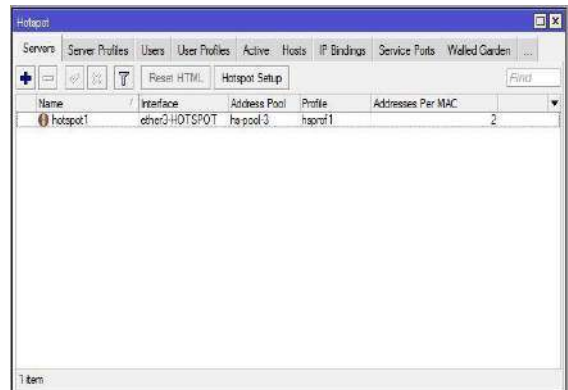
Hotspot

Servers | Server Profiles | Users | User Profiles | Active | Hosts | IP Bindings | Service Ports | Walled Garden | ...

Reset HTML | Hotspot Setup | Find

| Name | Interface | Address Pool | Profile | Addresses Per MAC |
|---|---|---|---|---|
| hotspot1 | ether3-HOTSPOT | hs-pool-3 | hsprof1 | 2 |

1 item